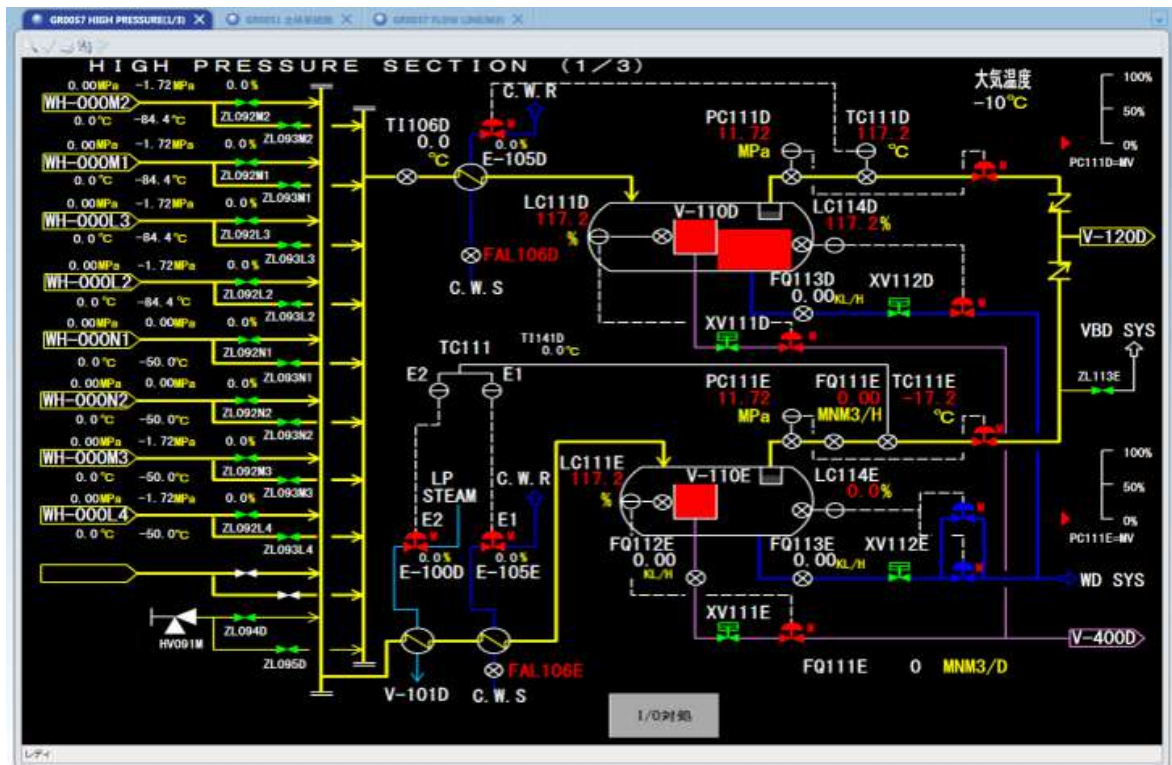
GR0057 HIGH PRESSURE(1/3) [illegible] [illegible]

HIGH PRESSURE SECTION (1/3)

大気温度
-10℃

100%
50%
0%
PC111D=MV

0.00MPa -1.72MPa 0.0%
WH-000M2
0.0℃ -84.4℃
ZL092M2
ZL093M2
0.00MPa -1.72MPa 0.0%
WH-000M1
0.0℃ -84.4℃
ZL092M1
ZL093M1
0.00MPa -1.72MPa 0.0%
WH-000L3
0.0℃ -84.4℃
ZL092L3
ZL093L3
0.00MPa -1.72MPa 0.0%
WH-000L2
0.0℃ -84.4℃
ZL092L2
ZL093L2
0.00MPa 0.00MPa 0.0%
WH-000N1
0.0℃ -50.0℃
ZL092N1
ZL093N1
0.00MPa 0.00MPa 0.0%
WH-000N2
0.0℃ -50.0℃
ZL092N2
ZL093N2
0.00MPa -1.72MPa 0.0%
WH-000M3
0.0℃ -50.0℃
ZL092M3
ZL093M3
0.00MPa -1.72MPa 0.0%
WH-000L4
0.0℃ -50.0℃
ZL092L4
ZL093L4

HV091M
ZL094D
ZL095D

C.W.R
TI106D
0.0
℃
0.0%
E-105D
FAL106D
C.W.S

PC111D
11.72
MPa
TC111D
117.2
℃
LC111D
117.2
%
V-110D
LC114D
117.2%
FQ113D
0.00KL/H
XV112D
XV111D
V-120D
VBD SYS
ZL113E

TC111
TI141D
0.0℃
E2 E1
PC111E
11.72
MPa
FQ111E
0.00
MNM3/H
TC111E
-17.2
℃
LC111E
117.2
%
V-110E
LC114E
0.0%
LP
STEAM
C.W.R
E2 E1
0.0% 0.0%
E-100D E-105E
FQ112E
0.00
KL/H
FQ113E
0.00KL/H
XV112E
XV111E
WD SYS
V-400D
100%
50%
0%
PC111E=MV

V-101D
FAL106E
C.W.S
FQ111E 0 MNM3/D

I/O対処